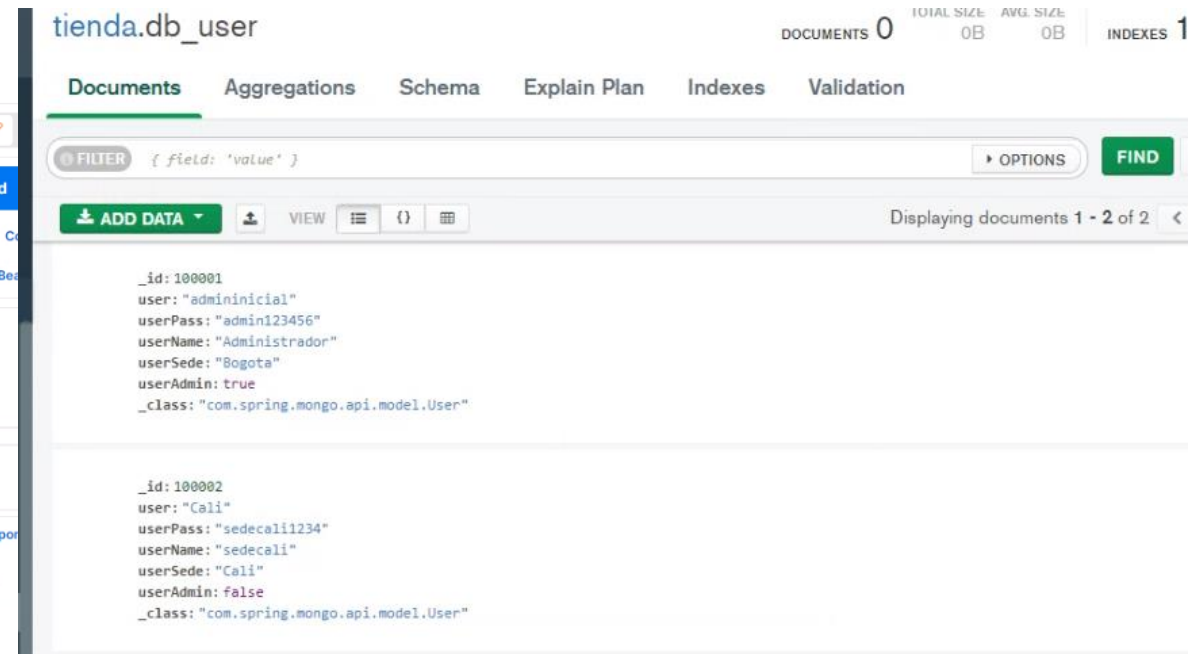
tienda.db_user

DOCUMENTS 0 TOTAL SIZE 0B AVG. SIZE 0B INDEXES 1

Documents Aggregations Schema Explain Plan Indexes Validation

FILTER { field: 'value' }

▸ OPTIONS FIND

ADD DATA ▾ VIEW

Displaying documents 1 - 2 of 2

_id: 100001
user: "admininicial"
userPass: "admin123456"
userName: "Administrador"
userSede: "Bogota"
userAdmin: true
_class: "com.spring.mongo.api.model.User"

_id: 100002
user: "Cali"
userPass: "sedecali1234"
userName: "sedecali"
userSede: "Cali"
userAdmin: false
_class: "com.spring.mongo.api.model.User"